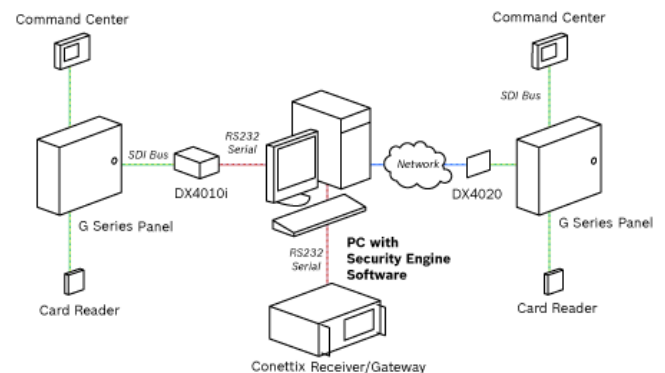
Command Center

Command Center

SDI Bus

SDI Bus

RS232 Serial

Network

DX4010i

DX4020

G Series Panel

G Series Panel

RS232 Serial

PC with Security Engine Software

Card Reader

Card Reader

Conettix Receiver/Gateway